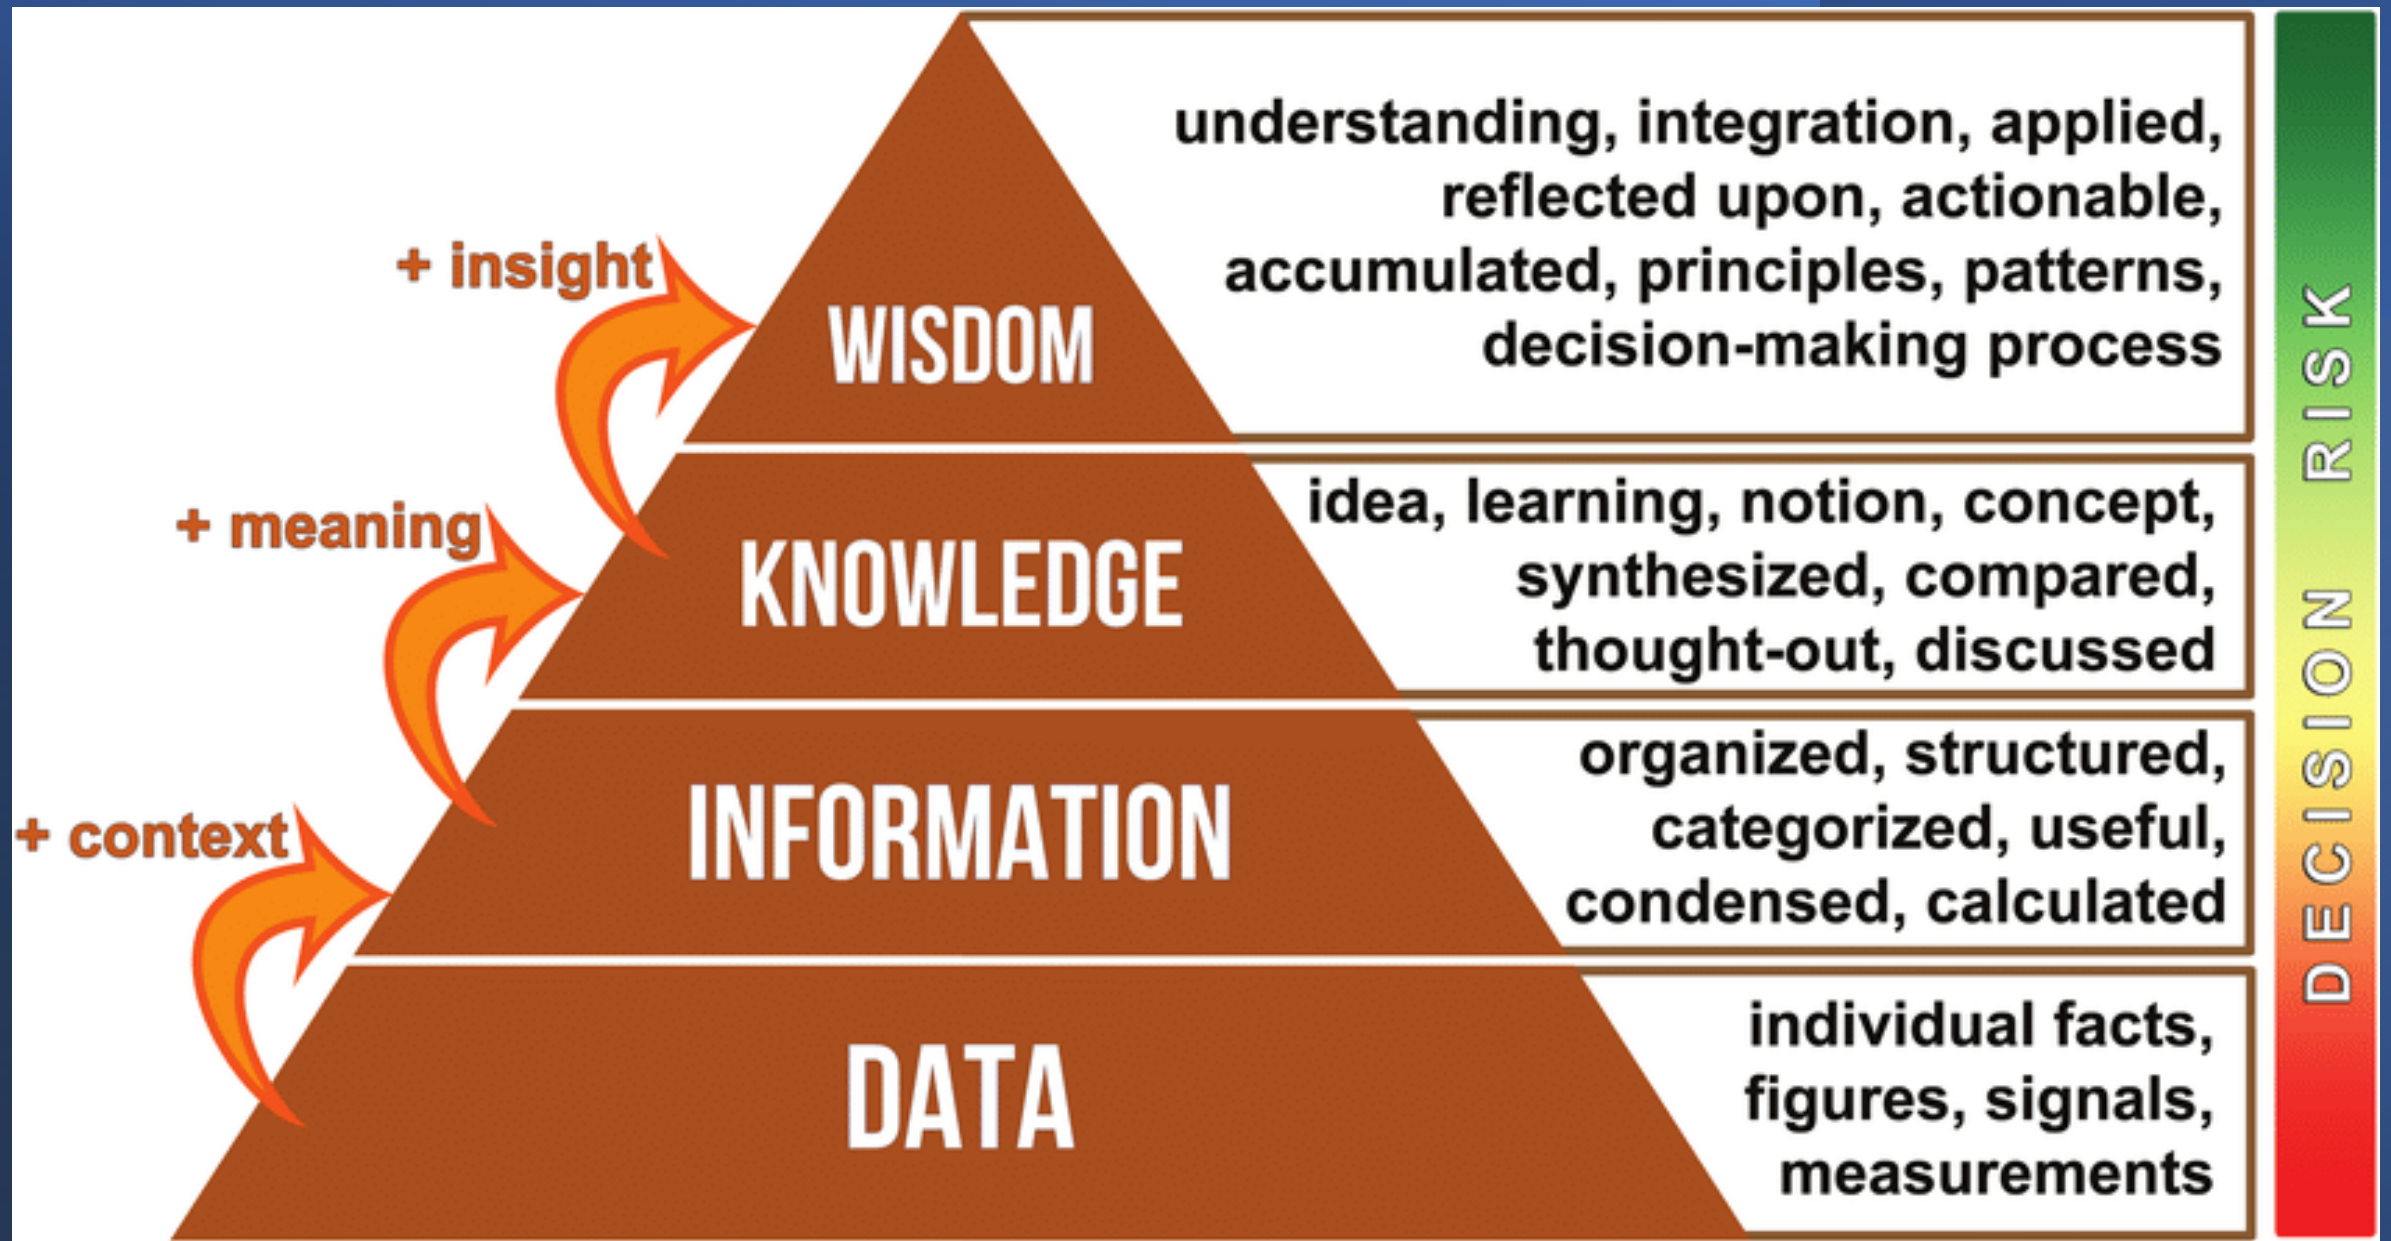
WISDOM

understanding, integration, applied, reflected upon, actionable, accumulated, principles, patterns, decision-making process

+ insight

KNOWLEDGE

idea, learning, notion, concept, synthesized, compared, thought-out, discussed

+ meaning

INFORMATION

organized, structured, categorized, useful, condensed, calculated

+ context

DATA

individual facts, figures, signals, measurements

DECISION RISK